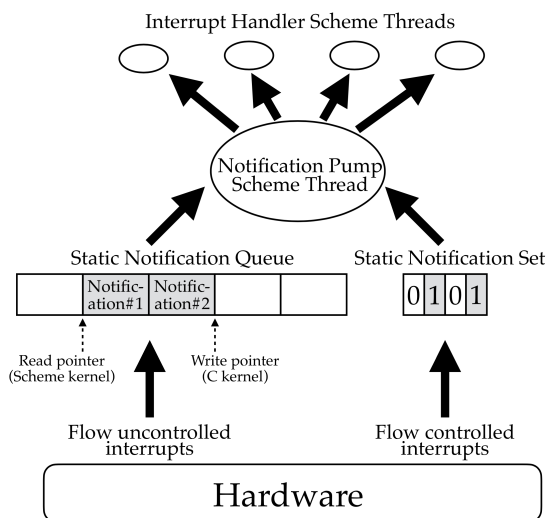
Interrupt Handler Scheme Threads

Notification Pump Scheme Thread

Static Notification Queue

Static Notification Set

| | Notification#1 | Notification#2 | | |
|---|---|---|---|---|

| 0 | 1 | 0 | 1 |
|---|---|---|---|

Read pointer (Scheme kernel)

Write pointer (C kernel)

Flow uncontrolled interrupts

Flow controlled interrupts

Hardware